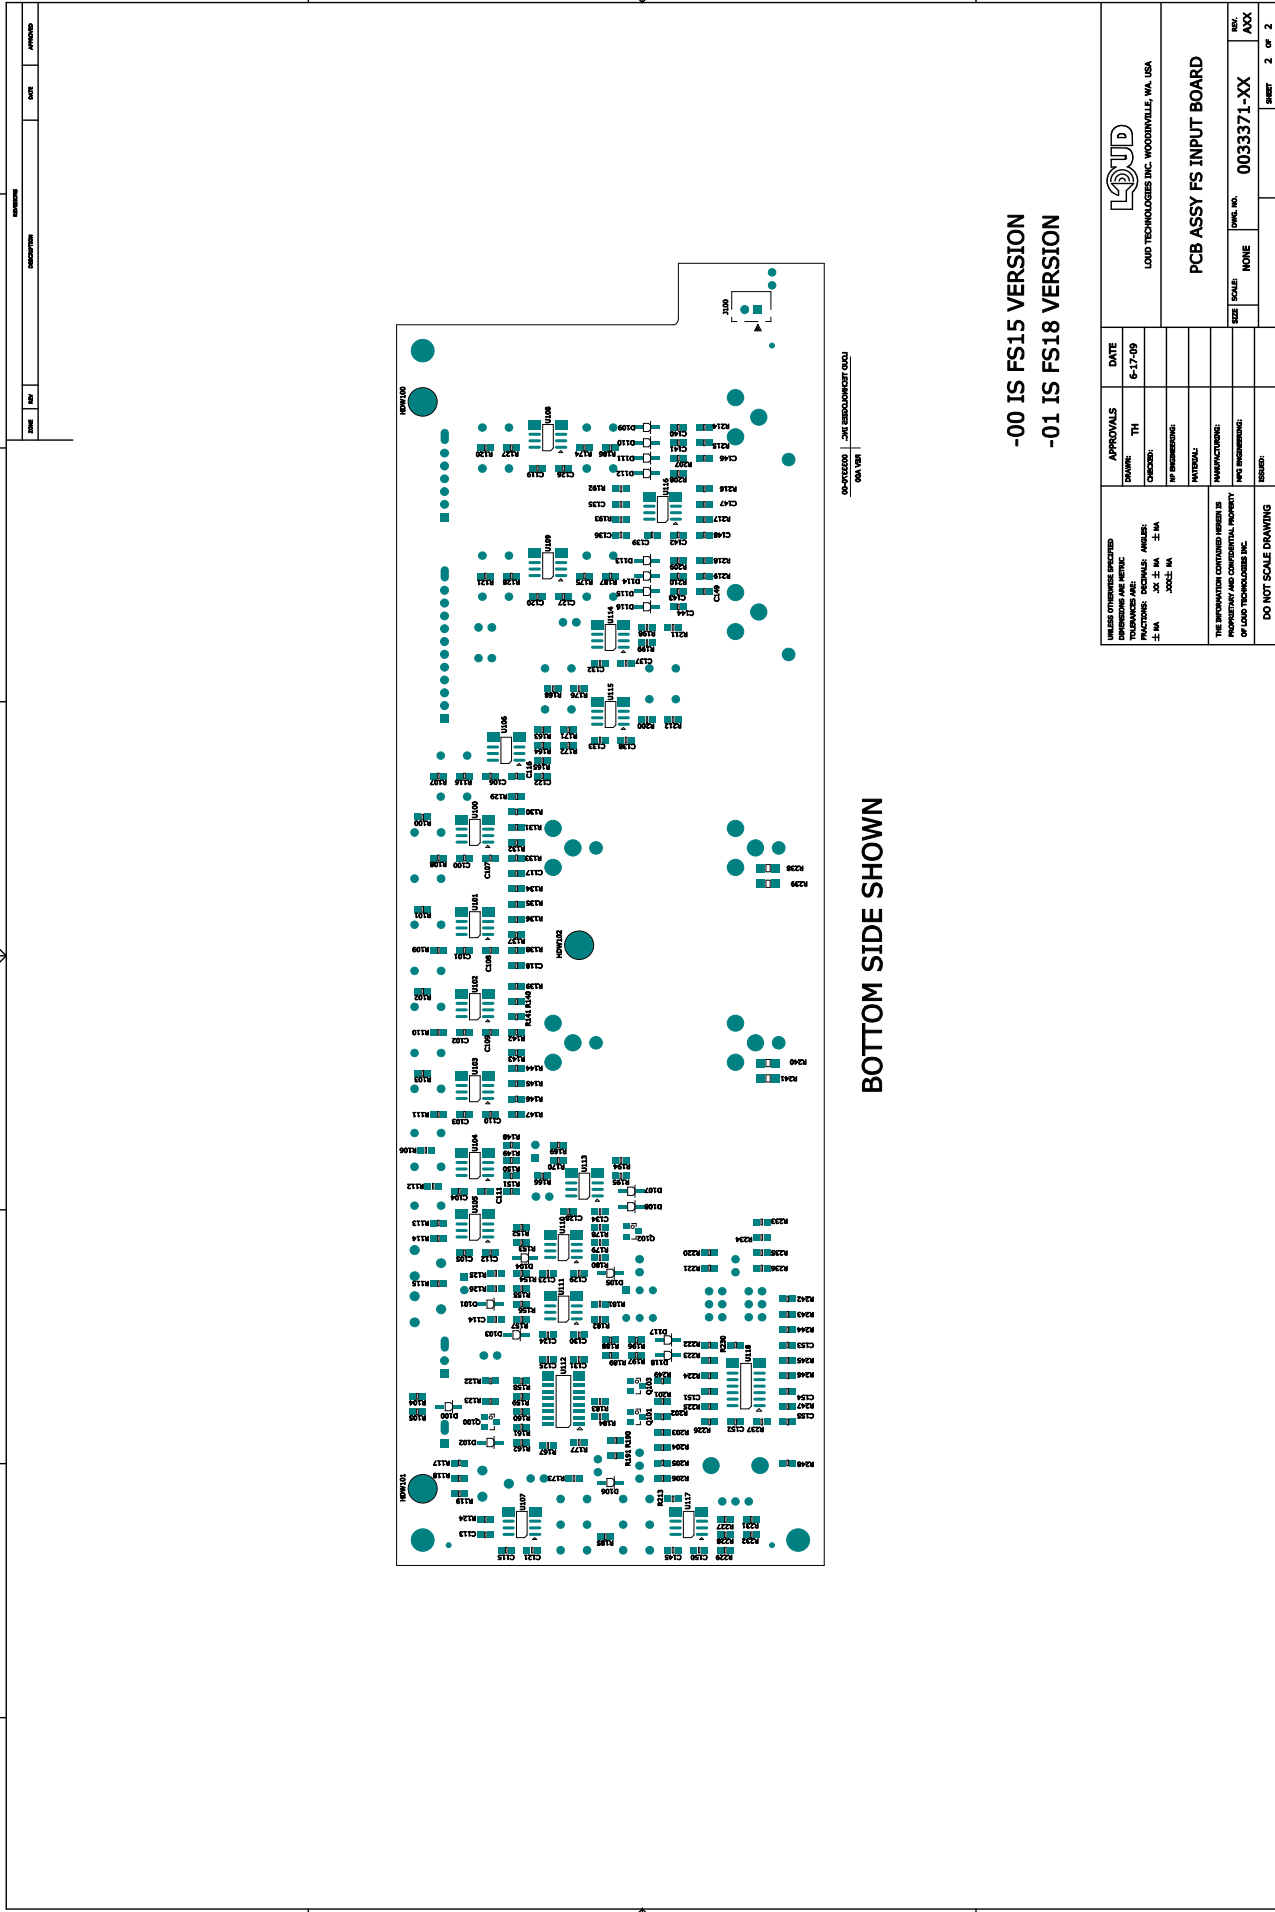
BOTTOM SIDE SHOWN

-00 IS FS15 VERSION
-01 IS FS18 VERSION

LOUD TECHNOLOGIES INC. WOODINVILLE, WA. USA

PCB ASSY FS INPUT BOARD

0033371-XX

REV. AXX

SHEET 2 OF 2

SIZE SCALE: NONE DWG. NO.

UNLESS OTHERWISE SPECIFIED DIMENSIONS ARE METRIC TOLERANCES ARE: FRACTIONS: DECIMALS: ANGLES: ± NA .XX ± NA ± NA .XXX± NA

THE INFORMATION CONTAINED HEREIN IS PROPRIETARY AND CONFIDENTIAL PROPERTY OF LOUD TECHNOLOGIES INC.

DO NOT SCALE DRAWING

APPROVALS DATE
DRAWN: TH 6-17-09
CHECKED:
NP ENGINEERING:
MATERIAL:
MANUFACTURING:
MFG ENGINEERING:
ISSUED:

ZONE REV DESCRIPTION DATE APPROVED
REVISIONS

00-0033300 VER 00A
LOUD TECHNOLOGIES INC.

HDW100 HDW101 HDW102 J100